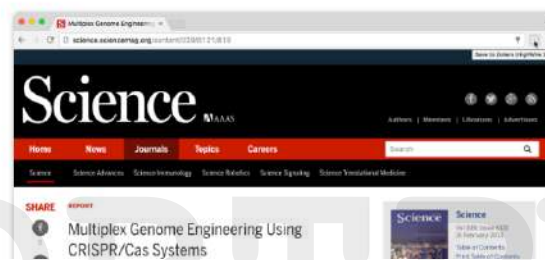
Multiplex Genome Engineering ×

science.sciencemag.org/content/339/6121/819

Save to Zotero (HighWire Press)

Science AAAS

Authors | Members | Librarians | Advertisers

Home News Journals Topics Careers

Search

Science Science Advances Science Immunology Science Robotics Science Signaling Science Translational Medicine

SHARE

REPORT

Multiplex Genome Engineering Using CRISPR/Cas Systems

Science

Science

Vol 339, Issue 6121 15 February 2013

Table of Contents Print Table of Contents